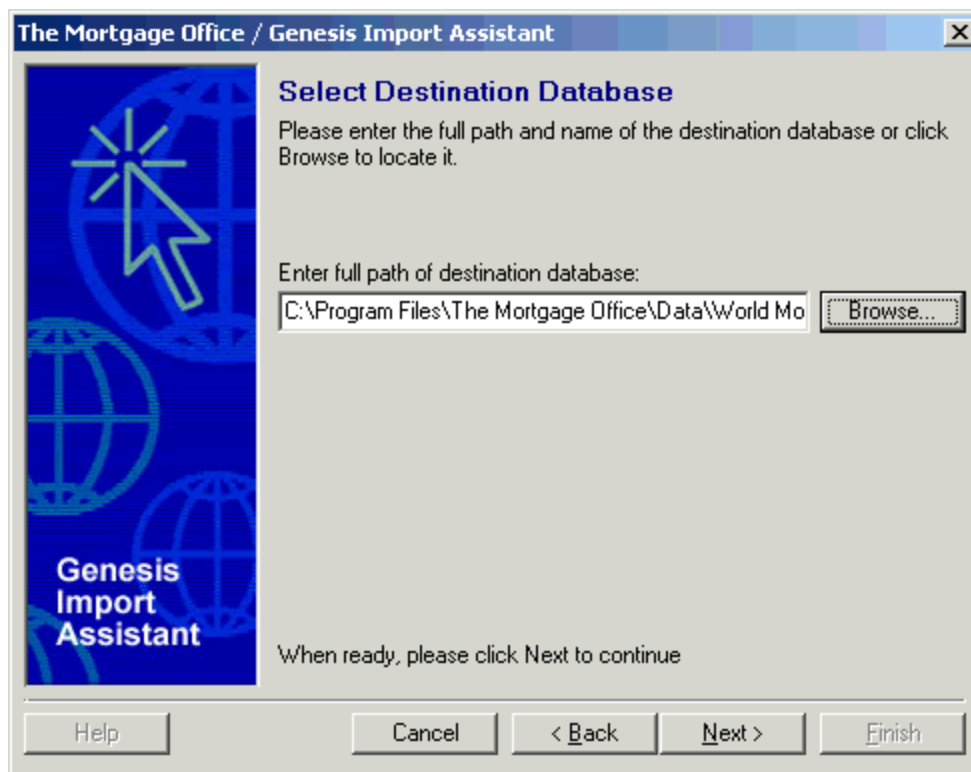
The Mortgage Office / Genesis Import Assistant

×

Genesis Import Assistant

Select Destination Database

Please enter the full path and name of the destination database or click Browse to locate it.

Enter full path of destination database:

C:\Program Files\The Mortgage Office\Data\World Mo

Browse...

When ready, please click Next to continue

Help

Cancel

< Back

Next >

Finish